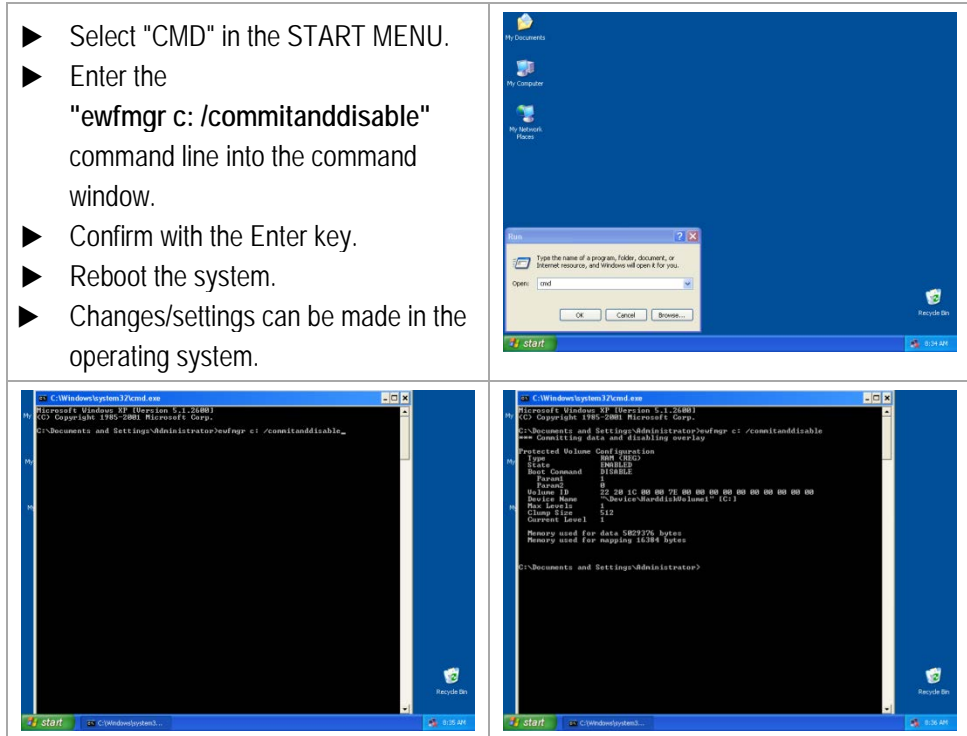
- Select "CMD" in the START MENU.
- Enter the **"ewfmgr c: /commitanddisable"** command line into the command window.
- Confirm with the Enter key.
- Reboot the system.
- Changes/settings can be made in the operating system.

My Documents

My Computer

My Network Places

Run

Type the name of a program, folder, document, or Internet resource, and Windows will open it for you.

Open: cmd

OK Cancel Browse...

Recycle Bin

start

8:34 AM

C:\Windows\system32\cmd.exe

Microsoft Windows XP [Version 5.1.2600]
(C) Copyright 1985-2001 Microsoft Corp.

C:\Documents and Settings\Administrator>ewfmgr c: /commitanddisable_

Recycle Bin

start

C:\Windows\system3...

8:35 AM

C:\Windows\system32\cmd.exe

Microsoft Windows XP [Version 5.1.2600]
(C) Copyright 1985-2001 Microsoft Corp.

C:\Documents and Settings\Administrator>ewfmgr c: /commitanddisable
=== Committing data and disabling overlay

Protected Volume Configuration
Type RAM (REG)
State ENABLED
Boot Command DISABLE
Param1 1
Param2 0
Volume ID 22 20 1C 00 00 7E 00 00 00 00 00 00 00 00 00 00
Device Name "\Device\HarddiskVolume1" [C:]
Max Levels 1
Clump Size 512
Current Level 1

Memory used for data 5029376 bytes
Memory used for mapping 16384 bytes

C:\Documents and Settings\Administrator>

Recycle Bin

start

C:\Windows\system3...

8:36 AM